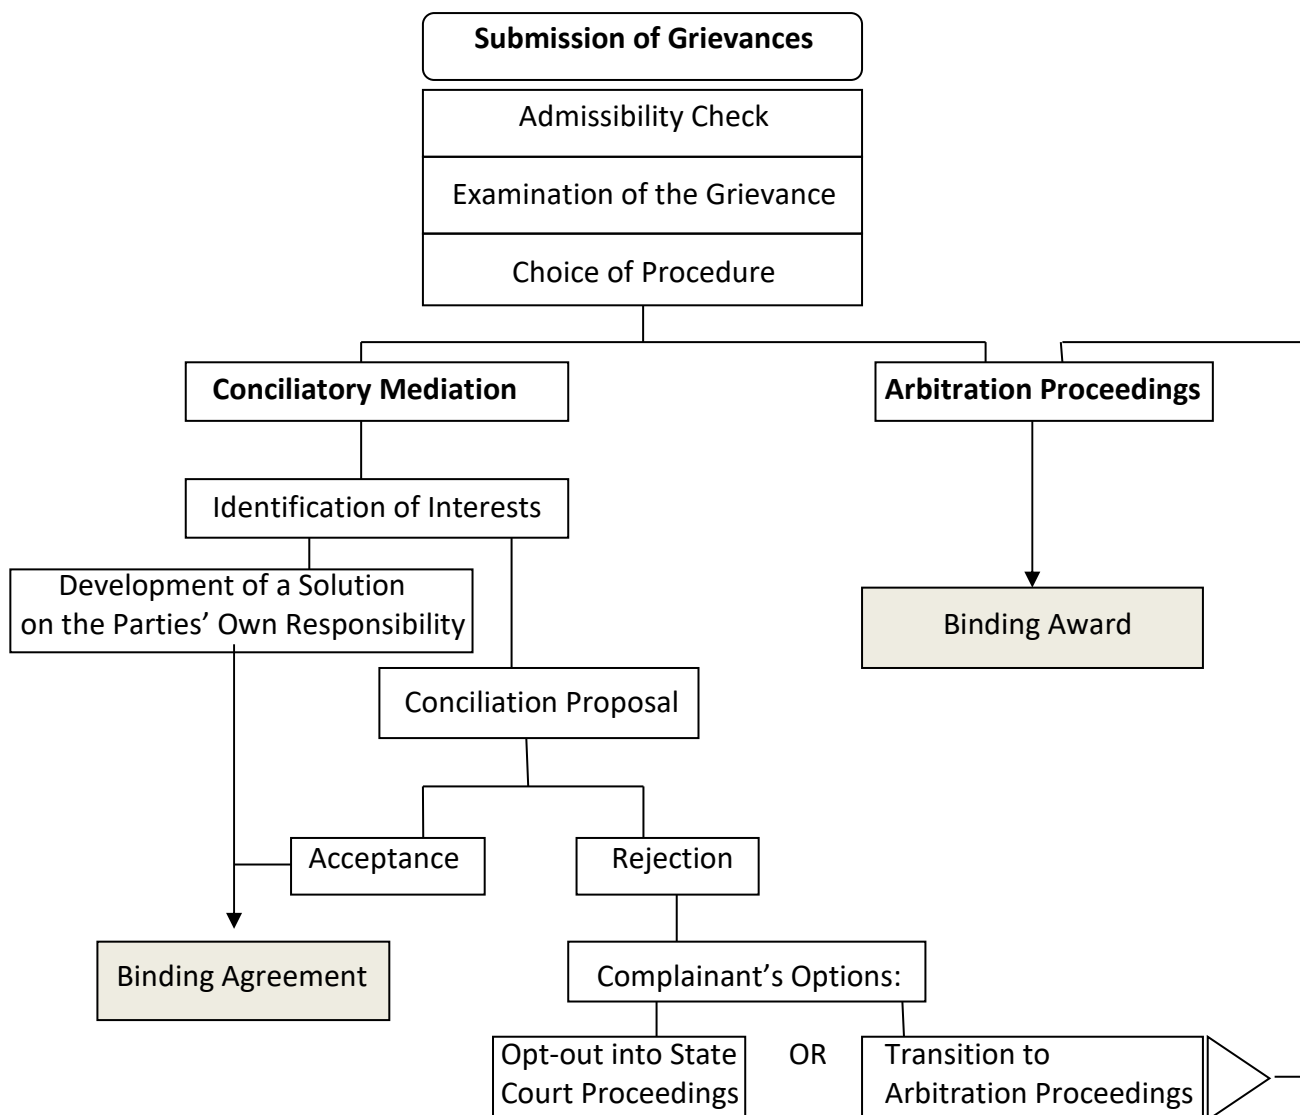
Submission of Grievances

Admissibility Check

Examination of the Grievance

Choice of Procedure

Conciliatory Mediation

Arbitration Proceedings

Identification of Interests

Development of a Solution on the Parties' Own Responsibility

Binding Award

Conciliation Proposal

Acceptance

Rejection

Binding Agreement

Complainant's Options:

Opt-out into State Court Proceedings

OR

Transition to Arbitration Proceedings